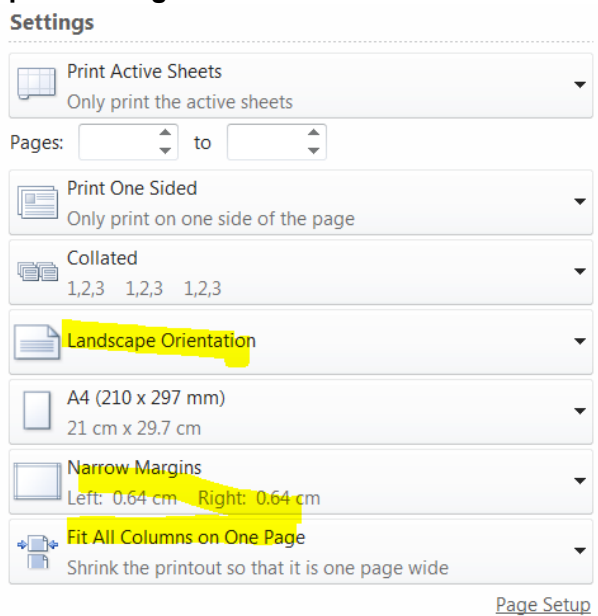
Settings

Print Active Sheets
Only print the active sheets

Pages: to

Print One Sided
Only print on one side of the page

Collated
1,2,3 1,2,3 1,2,3

Landscape Orientation

A4 (210 x 297 mm)
21 cm x 29.7 cm

Narrow Margins
Left: 0.64 cm Right: 0.64 cm

Fit All Columns on One Page
Shrink the printout so that it is one page wide

Page Setup